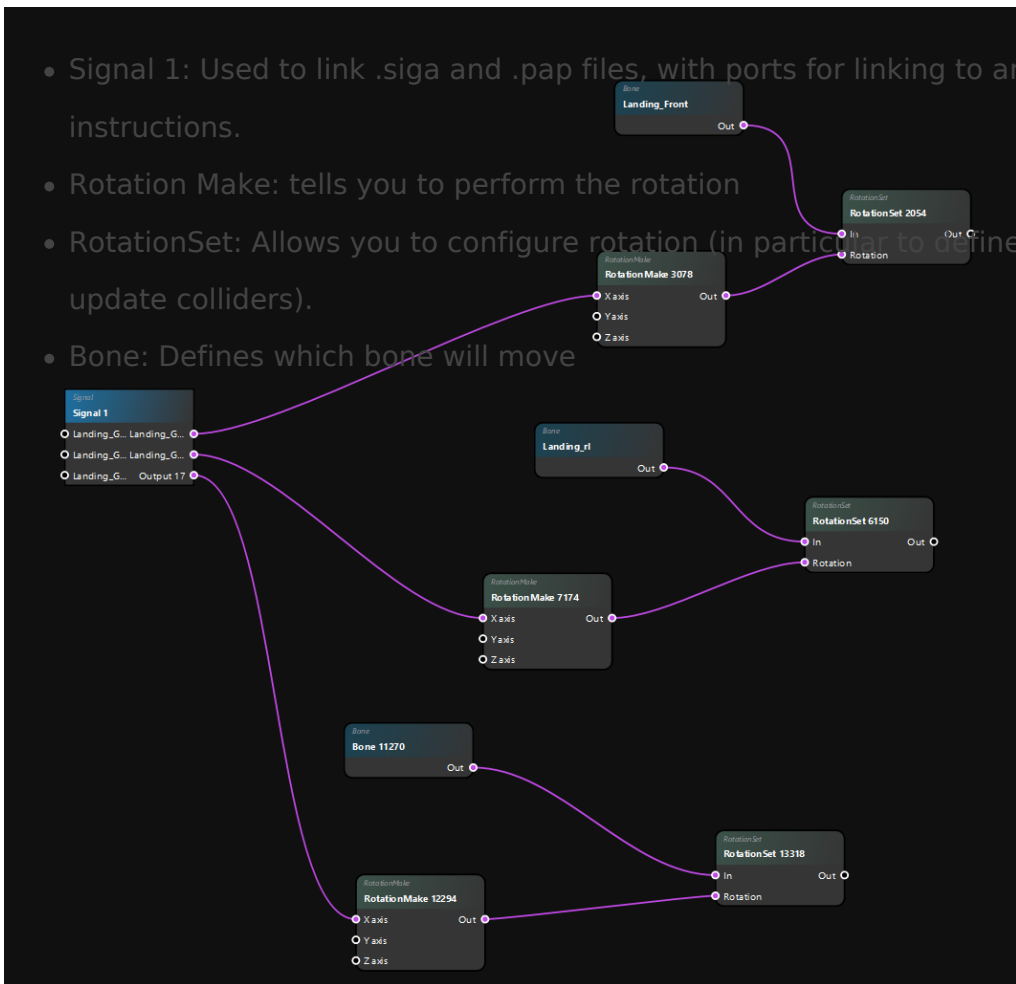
- Signal 1: Used to link .siga and .pap files, with ports for linking to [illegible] instructions.
- Rotation Make: tells you to perform the rotation
- RotationSet: Allows you to configure rotation (in particular to define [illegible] update colliders).
- Bone: Defines which bone will move

Bone
Landing_Front
Out

RotationSet
RotationSet 2054
In
Out
Rotation

RotationMake
RotationMake 3078
Xaxis
Out
Yaxis
Zaxis

Signal
Signal 1
Landing_G... Landing_G...
Landing_G... Landing_G...
Landing_G... Output 17

Bone
Landing_rl
Out

RotationSet
RotationSet 6150
In
Out
Rotation

RotationMake
RotationMake 7174
Xaxis
Out
Yaxis
Zaxis

Bone
Bone 11270
Out

RotationSet
RotationSet 13318
In
Out
Rotation

RotationMake
RotationMake 12294
Xaxis
Out
Yaxis
Zaxis